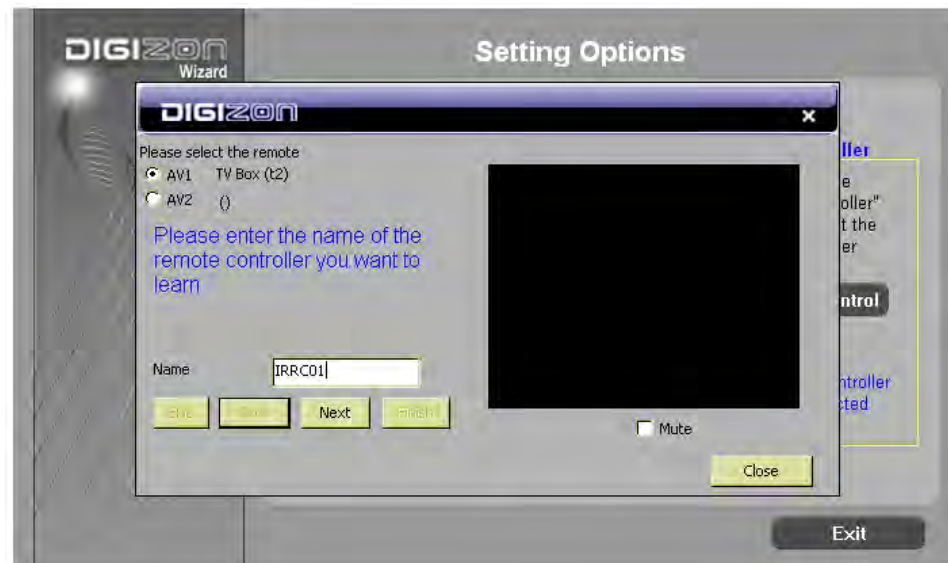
DIGIZON
Wizard

Setting Options

DIGIZON

×

Please select the remote
AV1 TV Box (t2)
AV2 ()

Please enter the name of the remote controller you want to learn

Name IRRC01

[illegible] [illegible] Next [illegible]

Mute

Close

ller
e
oller"
t the
er

ntrol

ntroller
cted

Exit